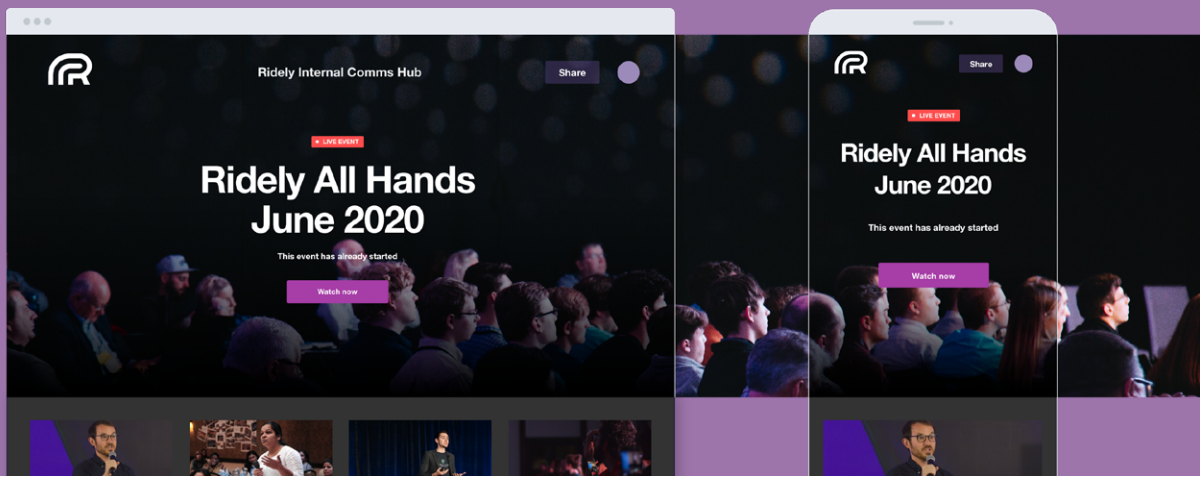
Ridely Internal Comms Hub

Share

LIVE EVENT

Ridely All Hands June 2020

This event has already started

Watch now

Share

LIVE EVENT

Ridely All Hands June 2020

This event has already started

Watch now